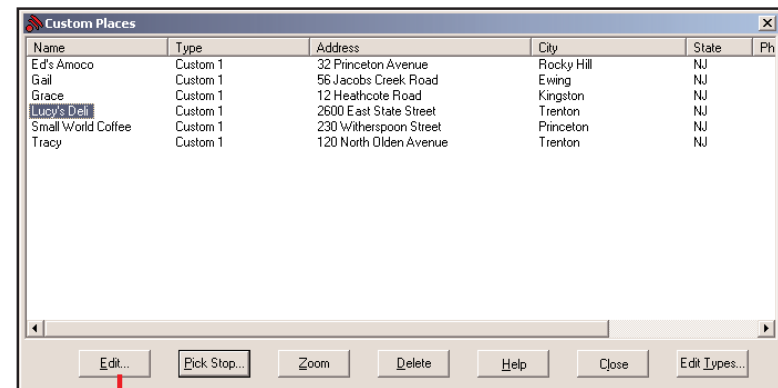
Custom Places

| Name | Type | Address | City | State | Ph |
|---|---|---|---|---|---|
| Ed's Amoco | Custom 1 | 32 Princeton Avenue | Rocky Hill | NJ | |
| Gail | Custom 1 | 56 Jacobs Creek Road | Ewing | NJ | |
| Grace | Custom 1 | 12 Heathcote Road | Kingston | NJ | |
| Lucy's Deli | Custom 1 | 2600 East State Street | Trenton | NJ | |
| Small World Coffee | Custom 1 | 230 Witherspoon Street | Princeton | NJ | |
| Tracy | Custom 1 | 120 North Olden Avenue | Trenton | NJ | |

Edit... Pick Stop... Zoom Delete Help Close Edit Types...